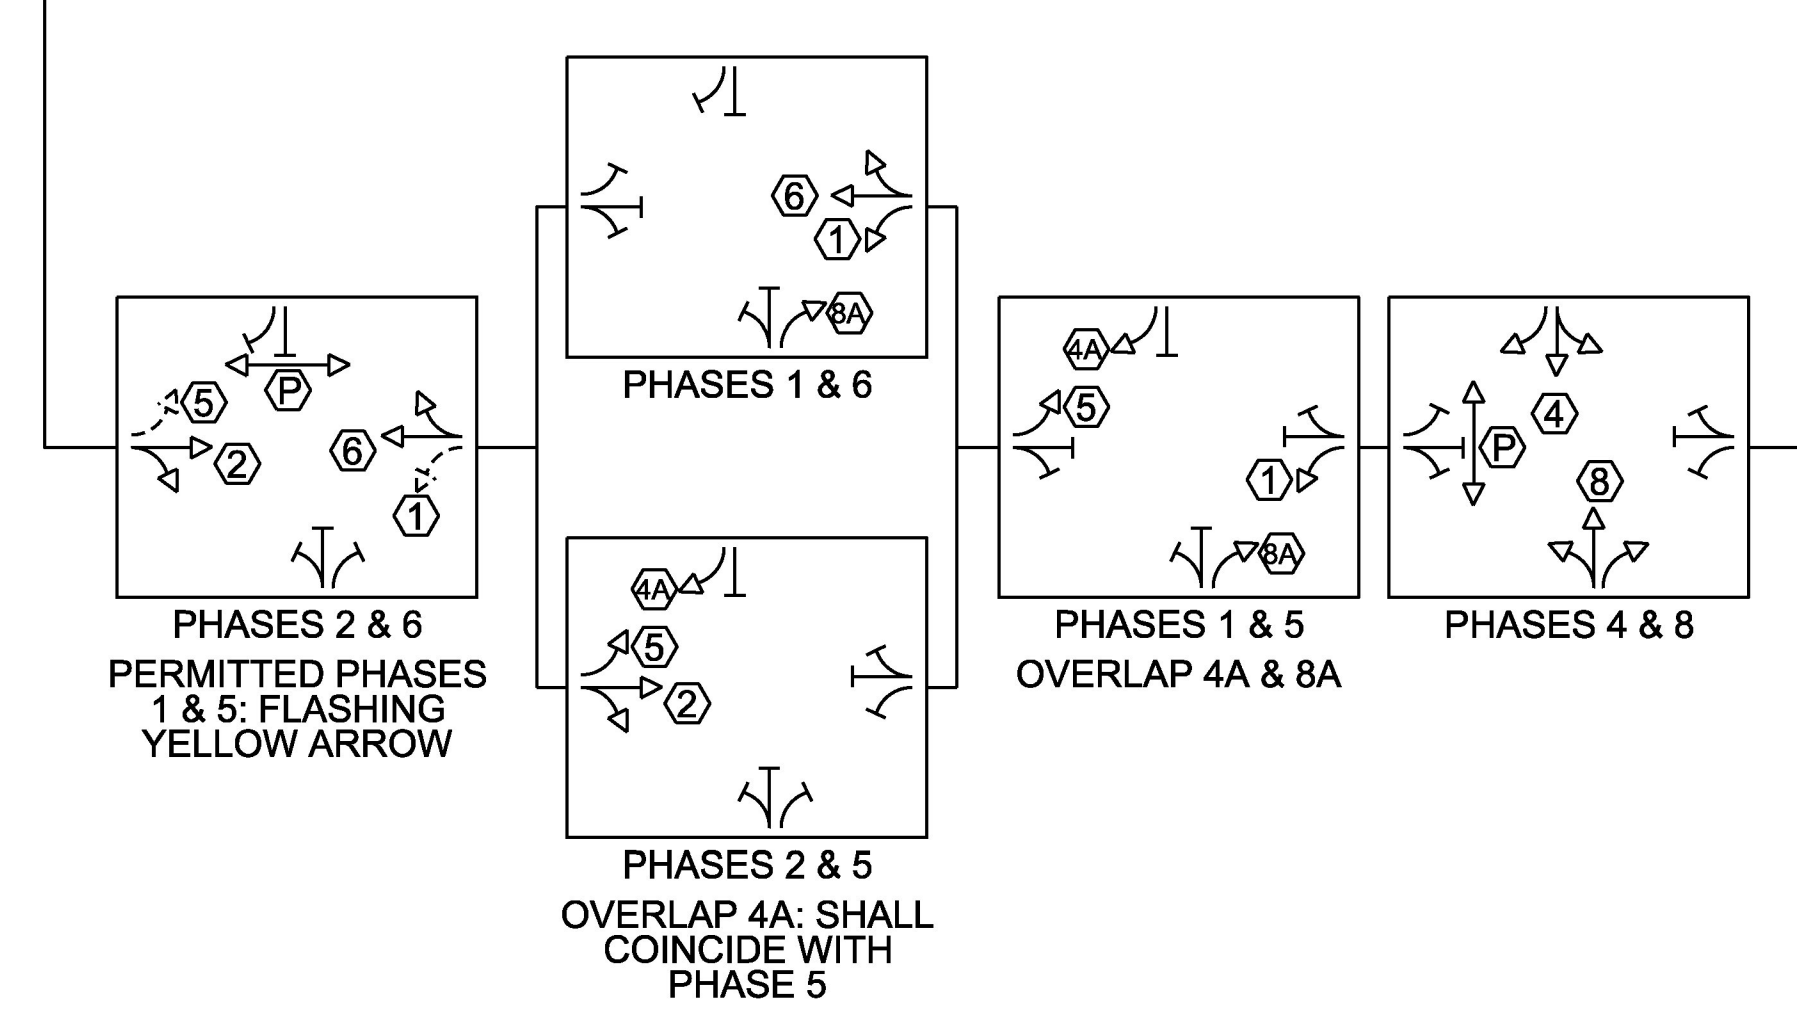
5
P
6
2
1

PHASES 2 & 6

PERMITTED PHASES 1 & 5: FLASHING YELLOW ARROW

6
1
8A

PHASES 1 & 6

4A
5
2

PHASES 2 & 5

OVERLAP 4A: SHALL COINCIDE WITH PHASE 5

4A
5
1
8A

PHASES 1 & 5

OVERLAP 4A & 8A

4
P
8

PHASES 4 & 8